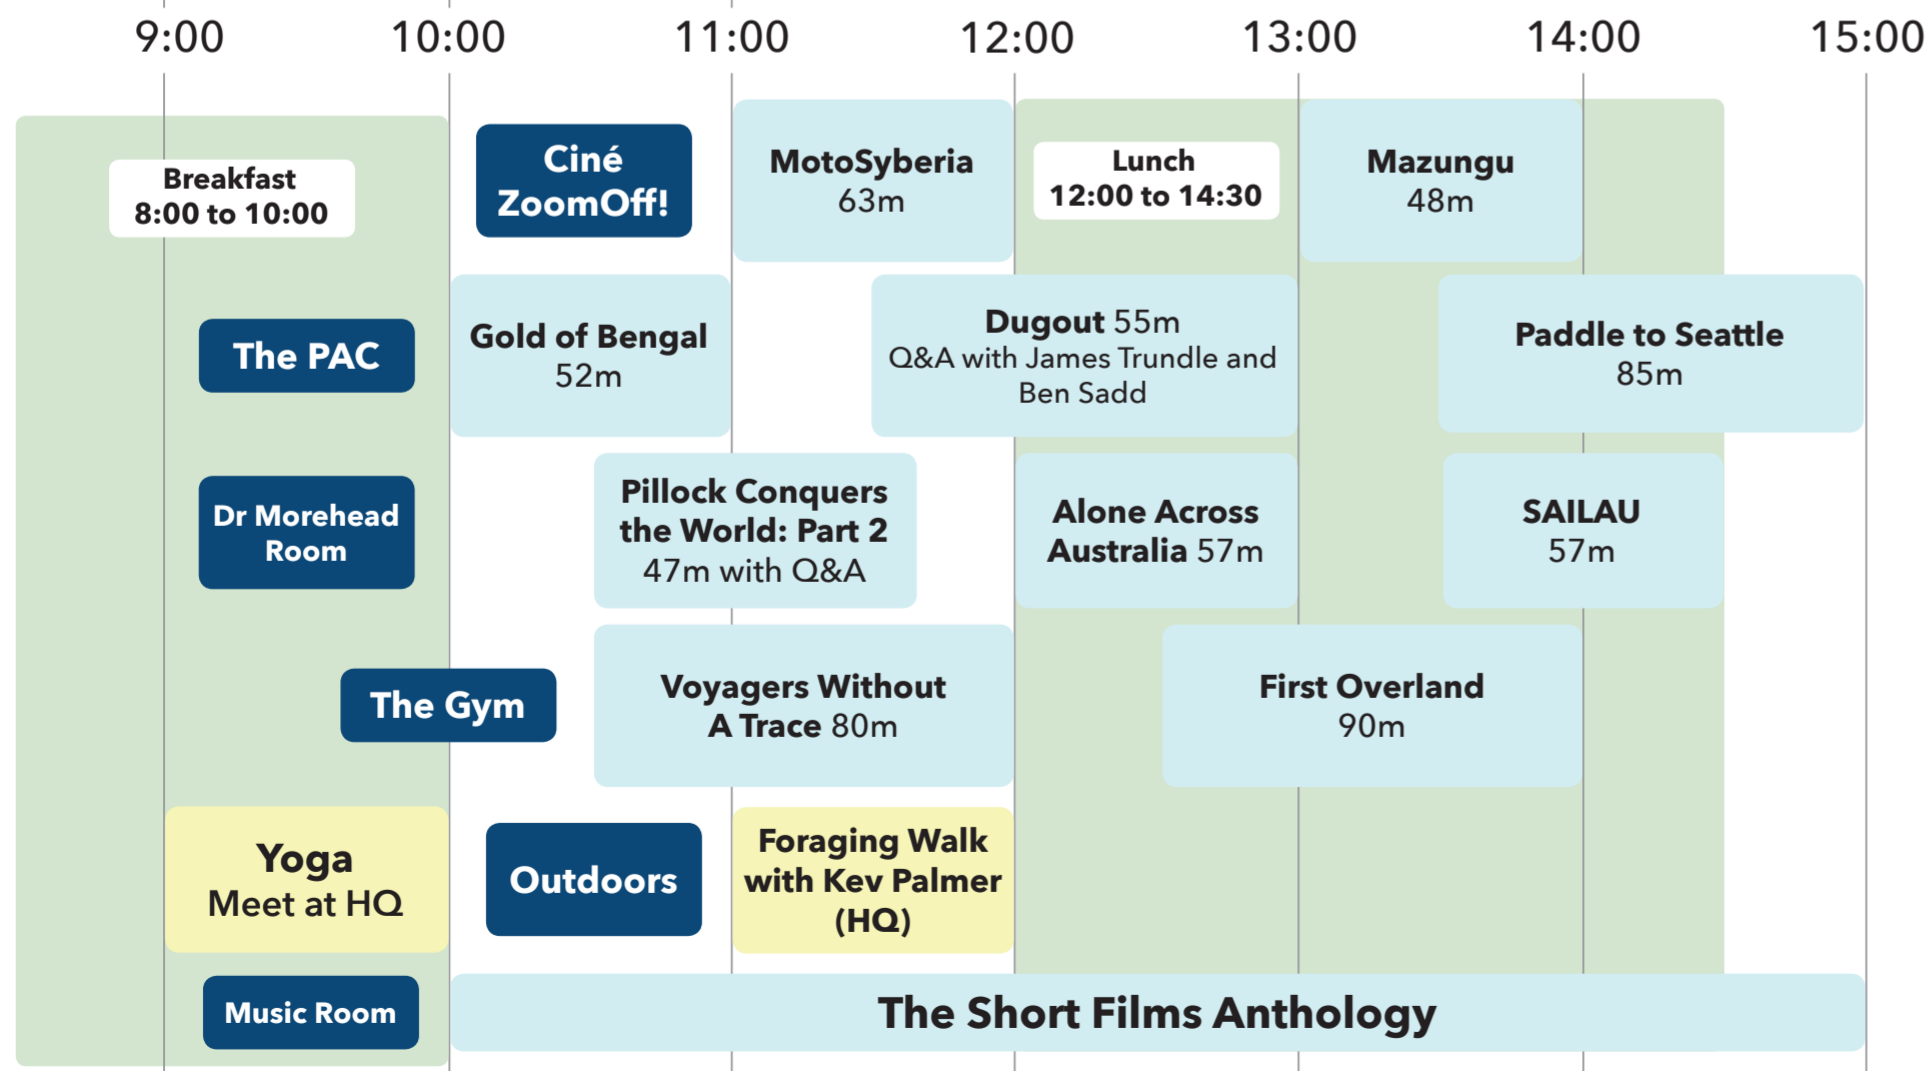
9:00 10:00 11:00 12:00 13:00 14:00 15:00

Breakfast
8:00 to 10:00

Ciné ZoomOff!

MotoSyberia
63m

Lunch
12:00 to 14:30

Mazungu
48m

The PAC

Gold of Bengal
52m

Dugout 55m
Q&A with James Trundle and Ben Sadd

Paddle to Seattle
85m

Dr Morehead Room

Pillock Conquers the World: Part 2
47m with Q&A

Alone Across Australia 57m

SAILAU
57m

The Gym

Voyagers Without A Trace 80m

First Overland
90m

Yoga
Meet at HQ

Outdoors

Foraging Walk with Kev Palmer (HQ)

Music Room

The Short Films Anthology